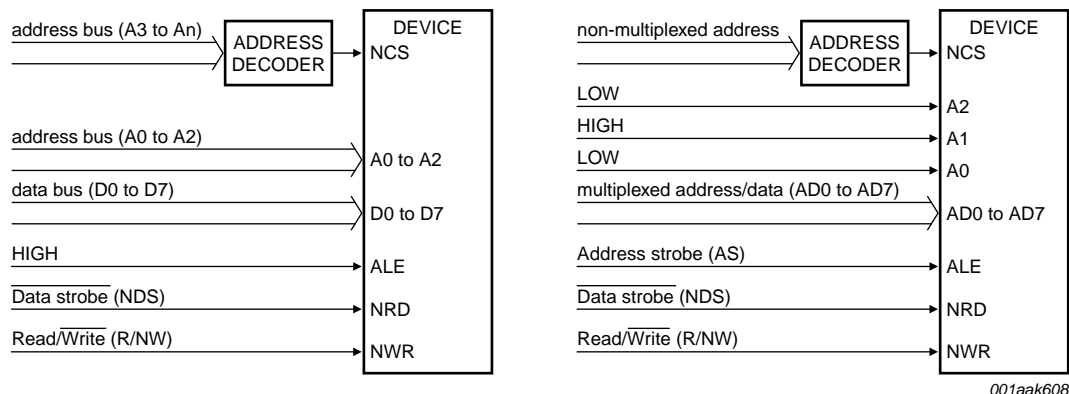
address bus (A3 to An)

ADDRESS DECODER

DEVICE

NCS

address bus (A0 to A2)

A0 to A2

data bus (D0 to D7)

D0 to D7

HIGH

ALE

$\overline{\text{Data strobe}}$ (NDS)

NRD

Read/$\overline{\text{Write}}$ (R/NW)

NWR

non-multiplexed address

ADDRESS DECODER

DEVICE

NCS

LOW

A2

HIGH

A1

LOW

A0

multiplexed address/data (AD0 to AD7)

AD0 to AD7

Address strobe (AS)

ALE

$\overline{\text{Data strobe}}$ (NDS)

NRD

Read/$\overline{\text{Write}}$ (R/NW)

NWR

001aak608